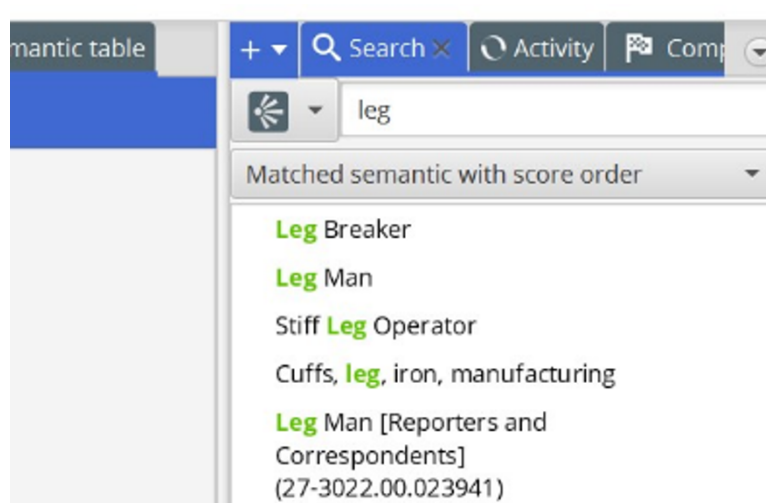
mantic table

+ ▾ Search × Activity Comp

leg

Matched semantic with score order

Leg Breaker

Leg Man

Stiff Leg Operator

Cuffs, leg, iron, manufacturing

Leg Man [Reporters and Correspondents] (27-3022.00.023941)